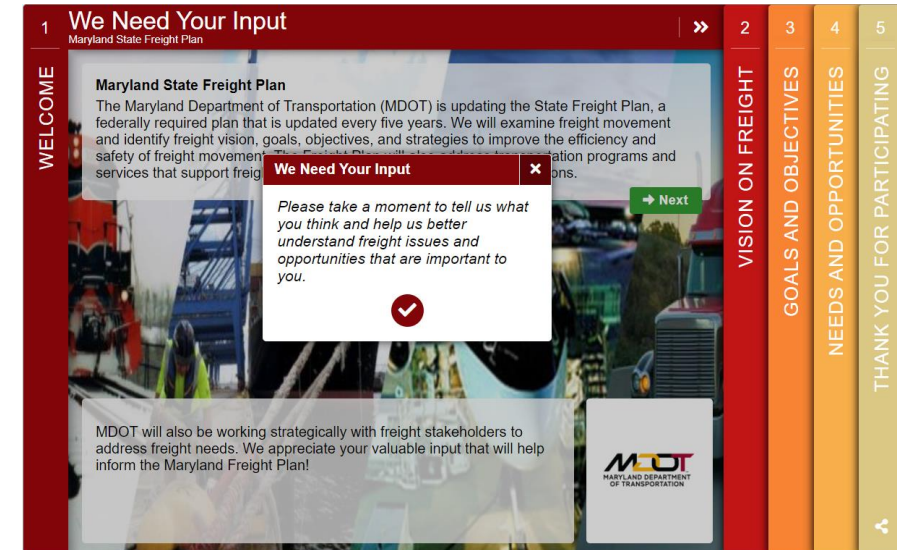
1 WELCOME

We Need Your Input
Maryland State Freight Plan

»

2 VISION ON FREIGHT

3 GOALS AND OBJECTIVES

4 NEEDS AND OPPORTUNITIES

5 THANK YOU FOR PARTICIPATING

Maryland State Freight Plan
The Maryland Department of Transportation (MDOT) is updating the State Freight Plan, a federally required plan that is updated every five years. We will examine freight movement and identify freight vision, goals, objectives, and strategies to improve the efficiency and safety of freight movement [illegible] programs and services that support freig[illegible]ons.

➔ Next

We Need Your Input ×

Please take a moment to tell us what you think and help us better understand freight issues and opportunities that are important to you.

MDOT will also be working strategically with freight stakeholders to address freight needs. We appreciate your valuable input that will help inform the Maryland Freight Plan!

MDOT
MARYLAND DEPARTMENT OF TRANSPORTATION